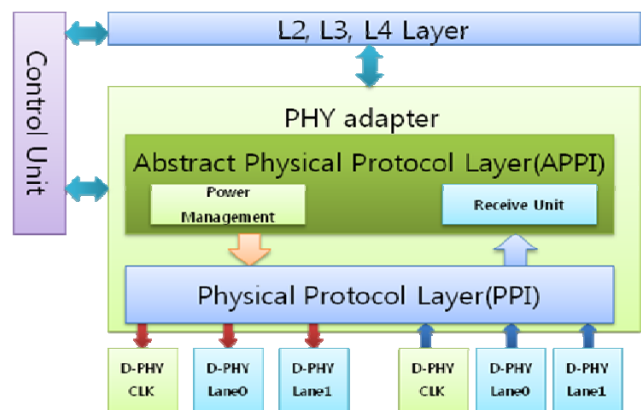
L2, L3, L4 Layer

Control Unit

PHY adapter

Abstract Physical Protocol Layer(APPI)

Power Management

Receive Unit

Physical Protocol Layer(PPI)

D-PHY CLK

D-PHY Lane0

D-PHY Lane1

D-PHY CLK

D-PHY Lane0

D-PHY Lane1